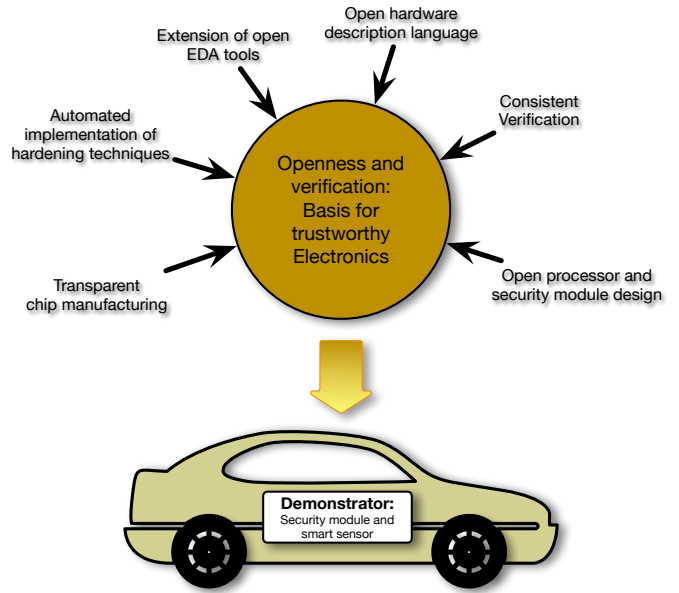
Extension of open EDA tools

Open hardware description language

Automated implementation of hardening techniques

Consistent Verification

Openness and verification: Basis for trustworthy Electronics

Transparent chip manufacturing

Open processor and security module design

Demonstrator:
Security module and smart sensor